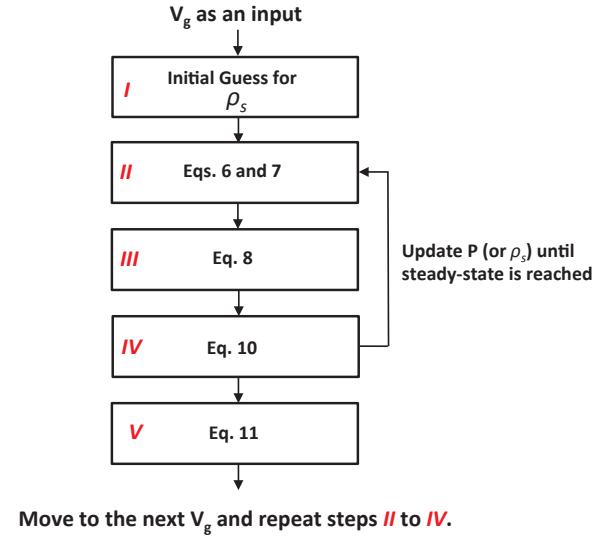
$V_g$ as an input

I Initial Guess for $\rho_s$

II Eqs. 6 and 7

III Eq. 8

IV Eq. 10

V Eq. 11

Update P (or $\rho_s$) until steady-state is reached

Move to the next $V_g$ and repeat steps II to IV.